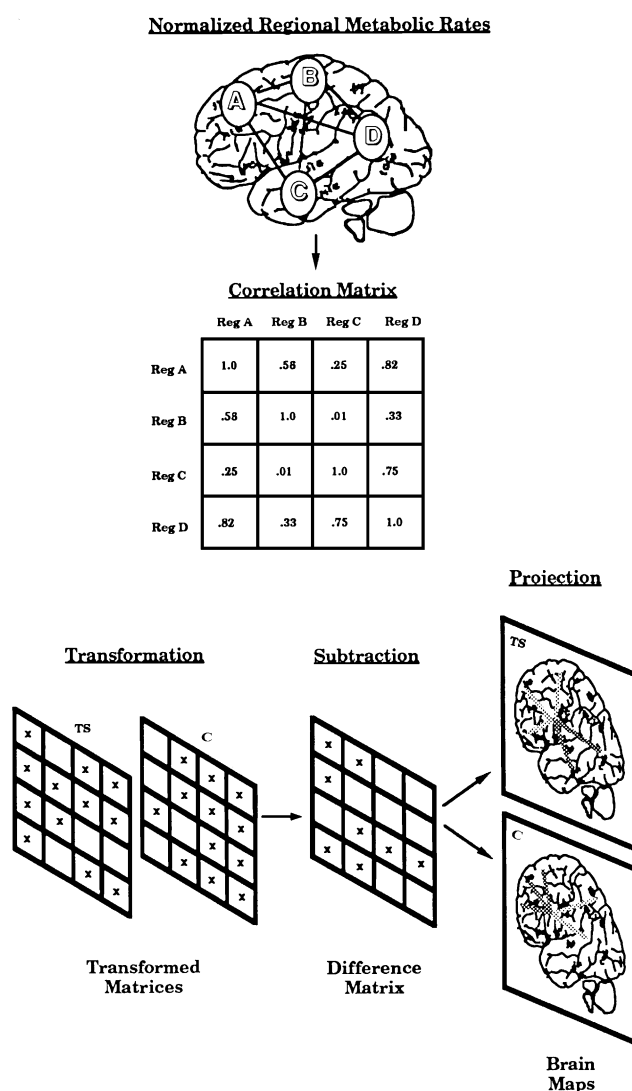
Normalized Regional Metabolic Rates

A B C D

Correlation Matrix

| | Reg A | Reg B | Reg C | Reg D |
|---|---|---|---|---|
| Reg A | 1.0 | .58 | .25 | .82 |
| Reg B | .58 | 1.0 | .01 | .33 |
| Reg C | .25 | .01 | 1.0 | .75 |
| Reg D | .82 | .33 | .75 | 1.0 |

Projection

Transformation

Subtraction

TS

C

TS

C

Transformed Matrices

Difference Matrix

Brain Maps